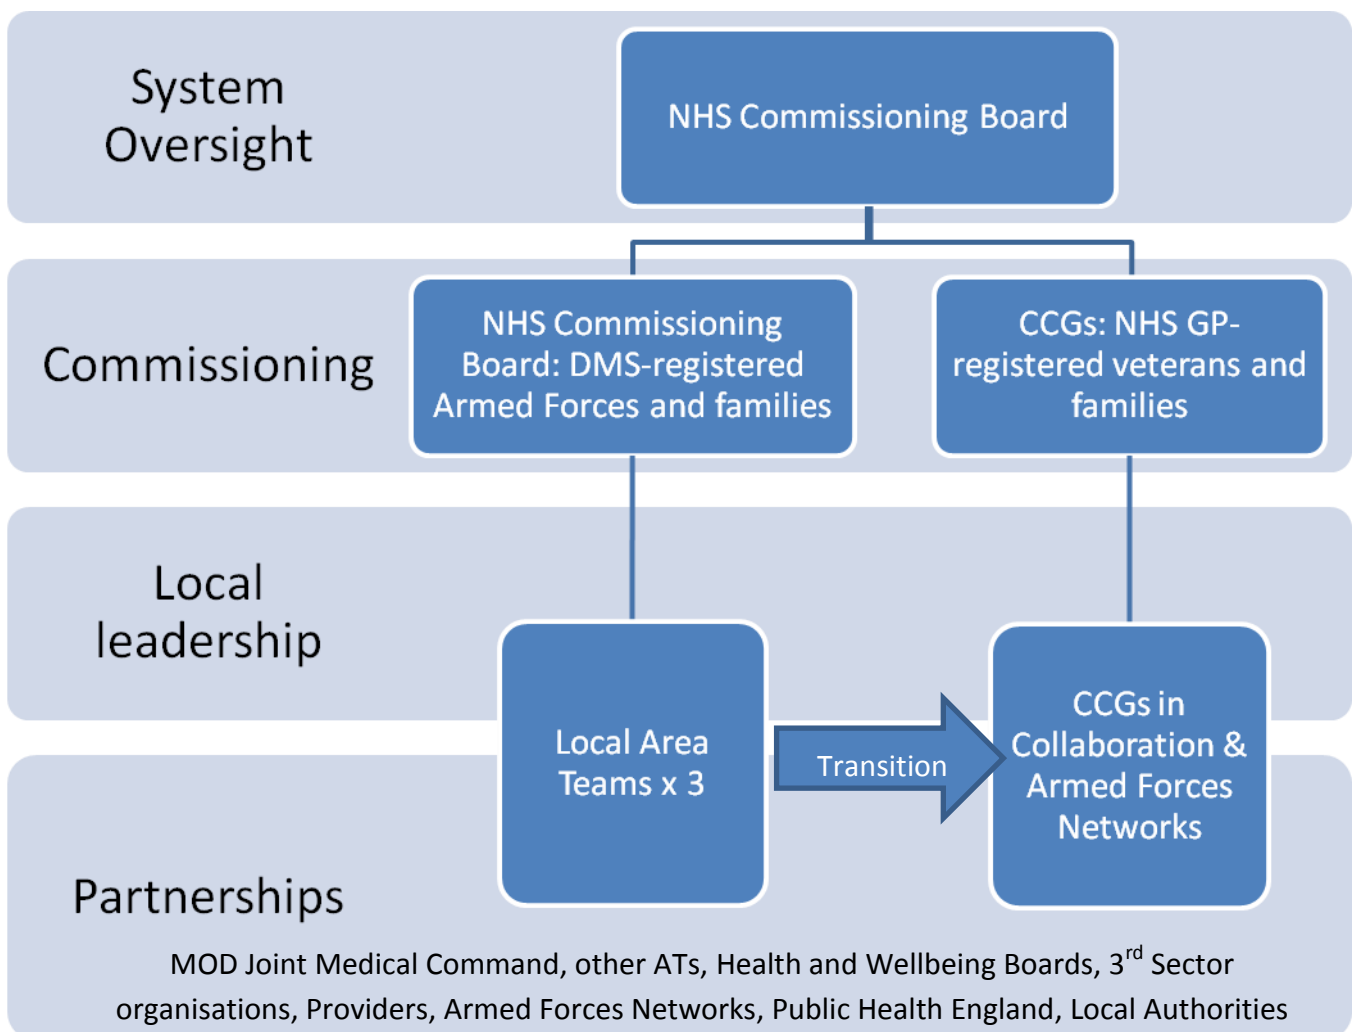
System Oversight

NHS Commissioning Board

Commissioning

NHS Commissioning Board: DMS-registered Armed Forces and families

CCGs: NHS GP-registered veterans and families

Local leadership

Local Area Teams x 3

Transition

CCGs in Collaboration & Armed Forces Networks

Partnerships

MOD Joint Medical Command, other ATs, Health and Wellbeing Boards, 3$^{rd}$ Sector organisations, Providers, Armed Forces Networks, Public Health England, Local Authorities